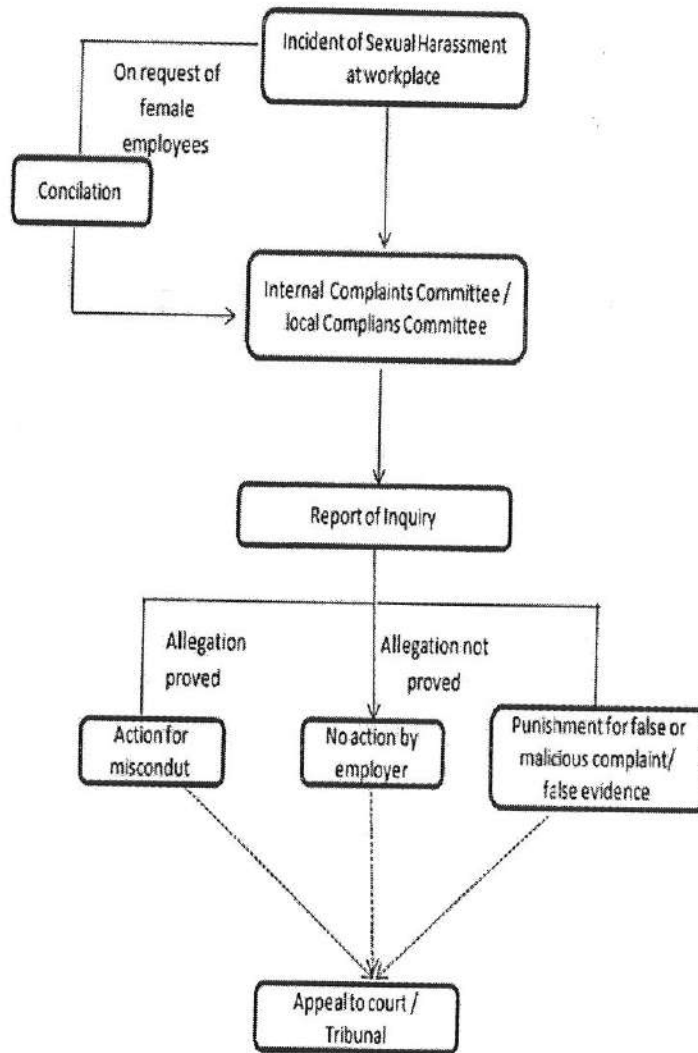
Incident of Sexual Harassment at workplace

On request of female employees

Concilation

Internal Complaints Committee / local Complians Committee

Report of Inquiry

Allegation proved

Allegation not proved

Action for miscondut

No action by employer

Punishment for false or malicious complaint/ false evidence

Appeal to court / Tribunal